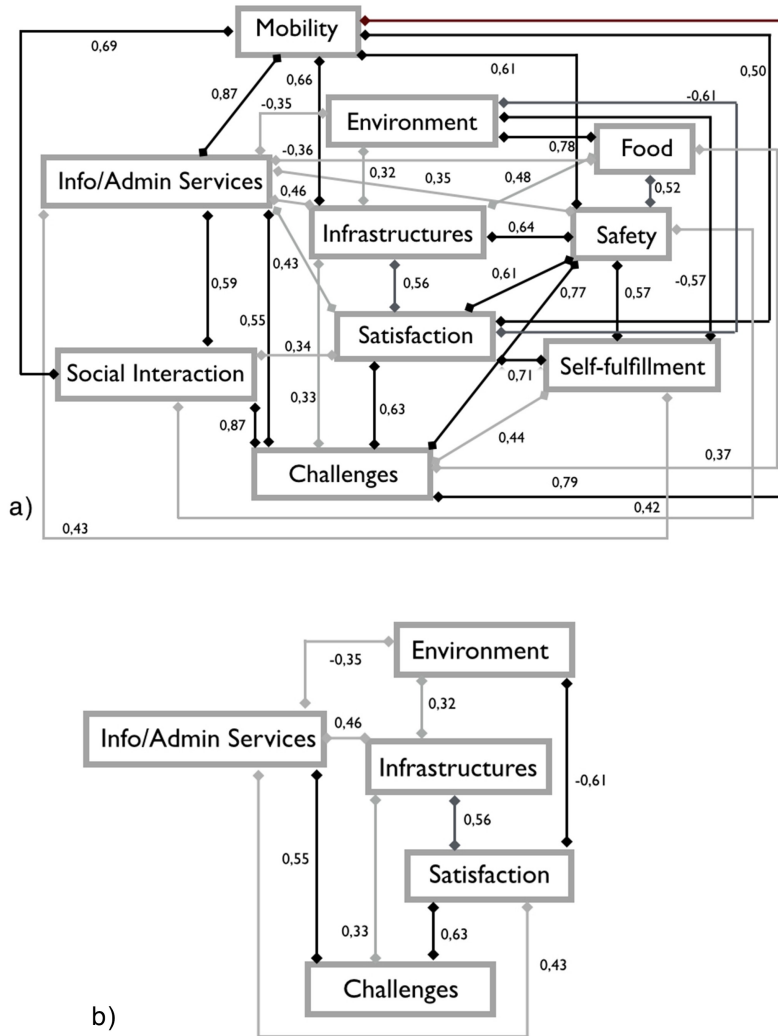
Mobility
0,69
0,87
0,66
0,61
0,50
-0,35
Environment
-0,61
-0,36
0,78
Food
Info/Admin Services
0,32
0,35
0,48
0,46
0,52
Infrastructures
0,64
Safety
0,43
0,59
0,56
0,61
0,57
-0,57
0,55
Satisfaction
0,77
Social Interaction
0,34
0,71
Self-fulfillment
0,33
0,63
0,87
0,44
Challenges
0,37
0,79
a)
0,42
0,43

Environment
-0,35
0,32
Info/Admin Services
0,46
Infrastructures
-0,61
0,56
0,55
Satisfaction
0,33
0,63
0,43
Challenges
b)